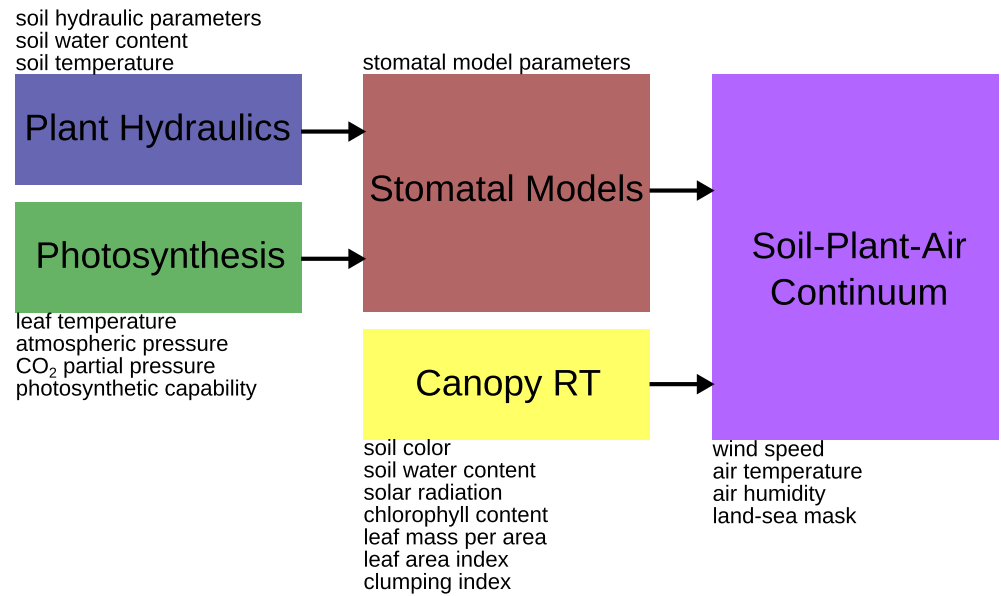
soil hydraulic parameters
soil water content
soil temperature

Plant Hydraulics

Photosynthesis

leaf temperature
atmospheric pressure
$CO_2$ partial pressure
photosynthetic capability

stomatal model parameters

Stomatal Models

Canopy RT

soil color
soil water content
solar radiation
chlorophyll content
leaf mass per area
leaf area index
clumping index

Soil-Plant-Air Continuum

wind speed
air temperature
air humidity
land-sea mask